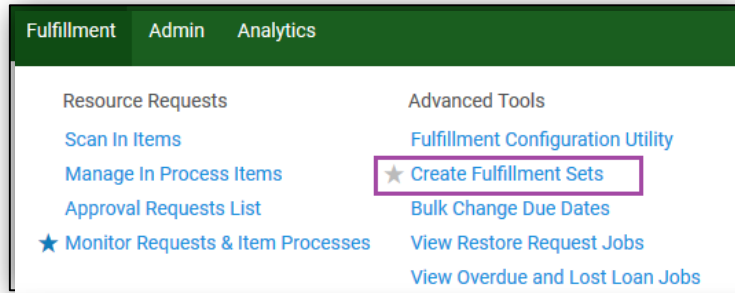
Fulfillment Admin Analytics

Resource Requests
Scan In Items
Manage In Process Items
Approval Requests List
★ Monitor Requests & Item Processes

Advanced Tools
Fulfillment Configuration Utility
★ Create Fulfillment Sets
Bulk Change Due Dates
View Restore Request Jobs
View Overdue and Lost Loan Jobs